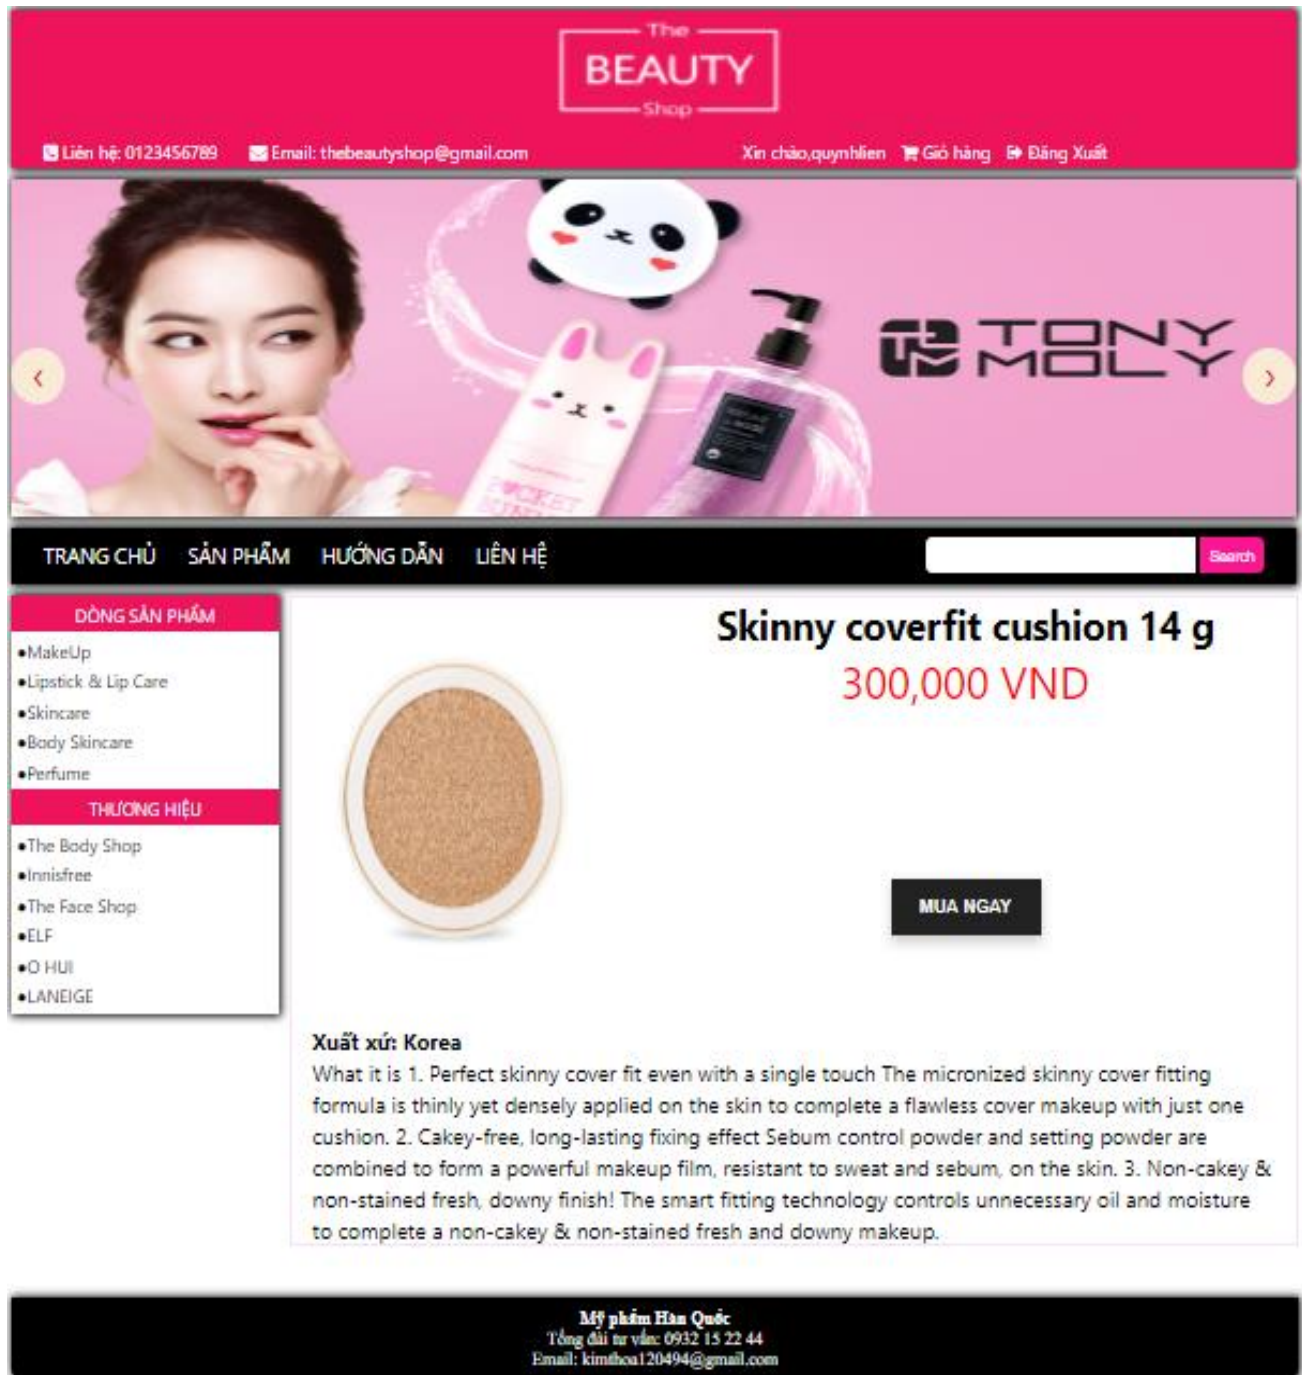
The
BEAUTY
Shop

Liên hệ: 0123456789 Email: thebeautyshop@gmail.com Xin chào,quynhlien Giỏ hàng Đăng Xuất

TONY MOLY

POCKET BUNNY

TRANG CHỦ SẢN PHẨM HƯỚNG DẪN LIÊN HỆ Search

DÒNG SẢN PHẨM
•MakeUp
•Lipstick & Lip Care
•Skincare
•Body Skincare
•Perfume

THƯƠNG HIỆU
•The Body Shop
•Innisfree
•The Face Shop
•ELF
•O HUI
•LANEIGE

Skinny coverfit cushion 14 g
300,000 VND

MUA NGAY

Xuất xứ: Korea
What it is 1. Perfect skinny cover fit even with a single touch The micronized skinny cover fitting formula is thinly yet densely applied on the skin to complete a flawless cover makeup with just one cushion. 2. Cakey-free, long-lasting fixing effect Sebum control powder and setting powder are combined to form a powerful makeup film, resistant to sweat and sebum, on the skin. 3. Non-cakey & non-stained fresh, downy finish! The smart fitting technology controls unnecessary oil and moisture to complete a non-cakey & non-stained fresh and downy makeup.

Mỹ phẩm Hàn Quốc
Tổng đài tư vấn: 0932 15 22 44
Email: kimthoa120494@gmail.com